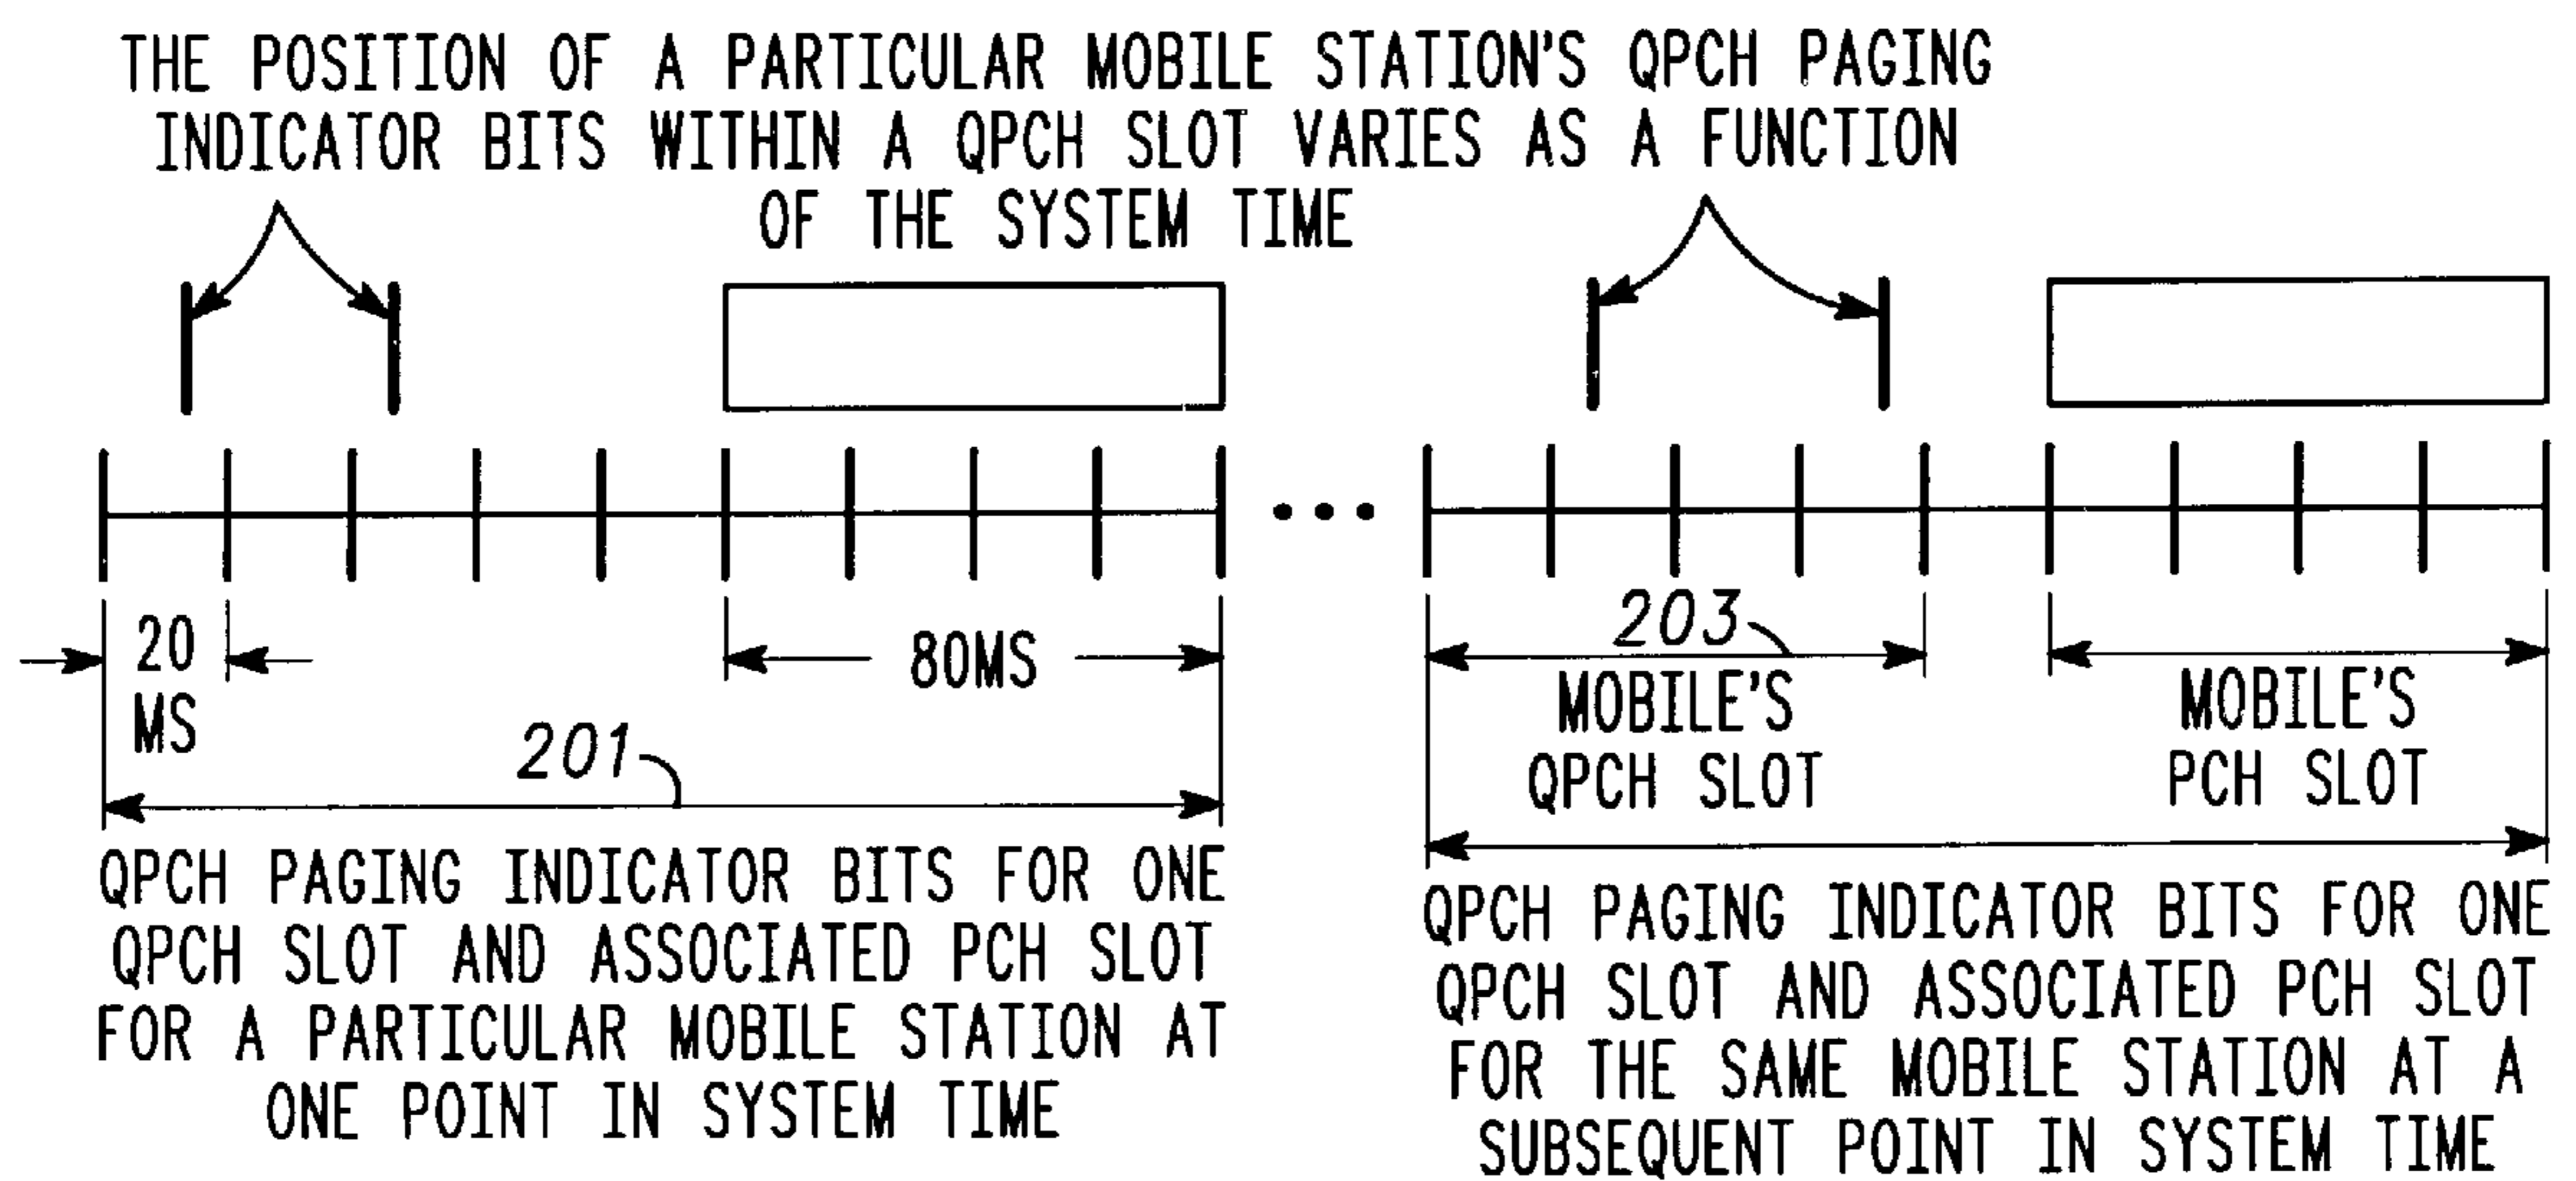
THE POSITION OF A PARTICULAR MOBILE STATION'S QPCH PAGING INDICATOR BITS WITHIN A QPCH SLOT VARIES AS A FUNCTION OF THE SYSTEM TIME

20 MS

80MS

201

203

MOBILE'S QPCH SLOT

MOBILE'S PCH SLOT

QPCH PAGING INDICATOR BITS FOR ONE QPCH SLOT AND ASSOCIATED PCH SLOT FOR A PARTICULAR MOBILE STATION AT ONE POINT IN SYSTEM TIME

QPCH PAGING INDICATOR BITS FOR ONE QPCH SLOT AND ASSOCIATED PCH SLOT FOR THE SAME MOBILE STATION AT A SUBSEQUENT POINT IN SYSTEM TIME